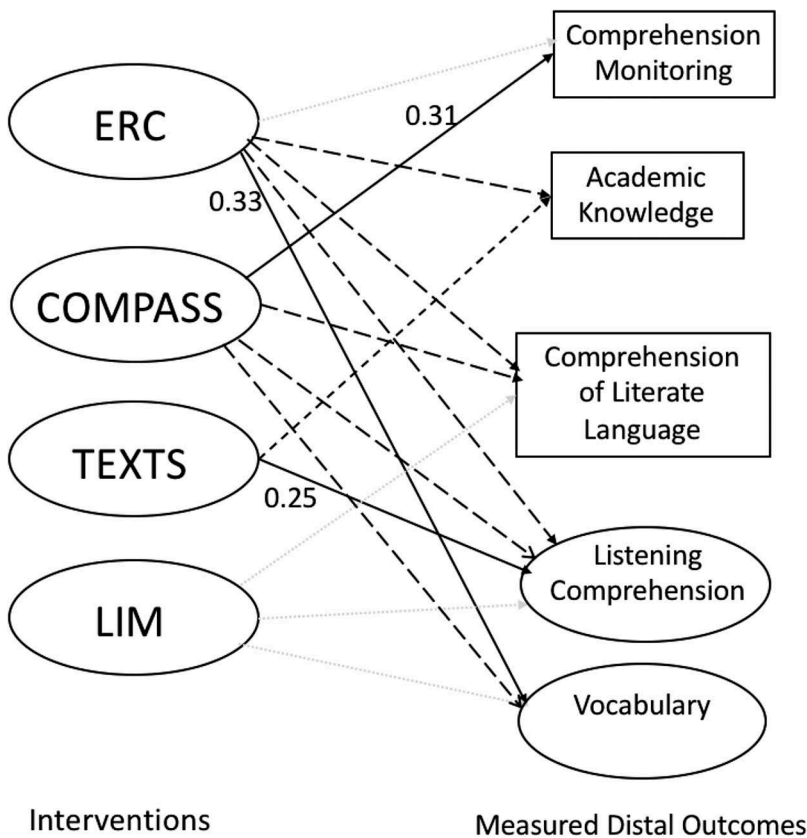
ERC

COMPASS

TEXTS

LIM

0.31

0.33

0.25

Comprehension Monitoring

Academic Knowledge

Comprehension of Literate Language

Listening Comprehension

Vocabulary

Interventions

Measured Distal Outcomes